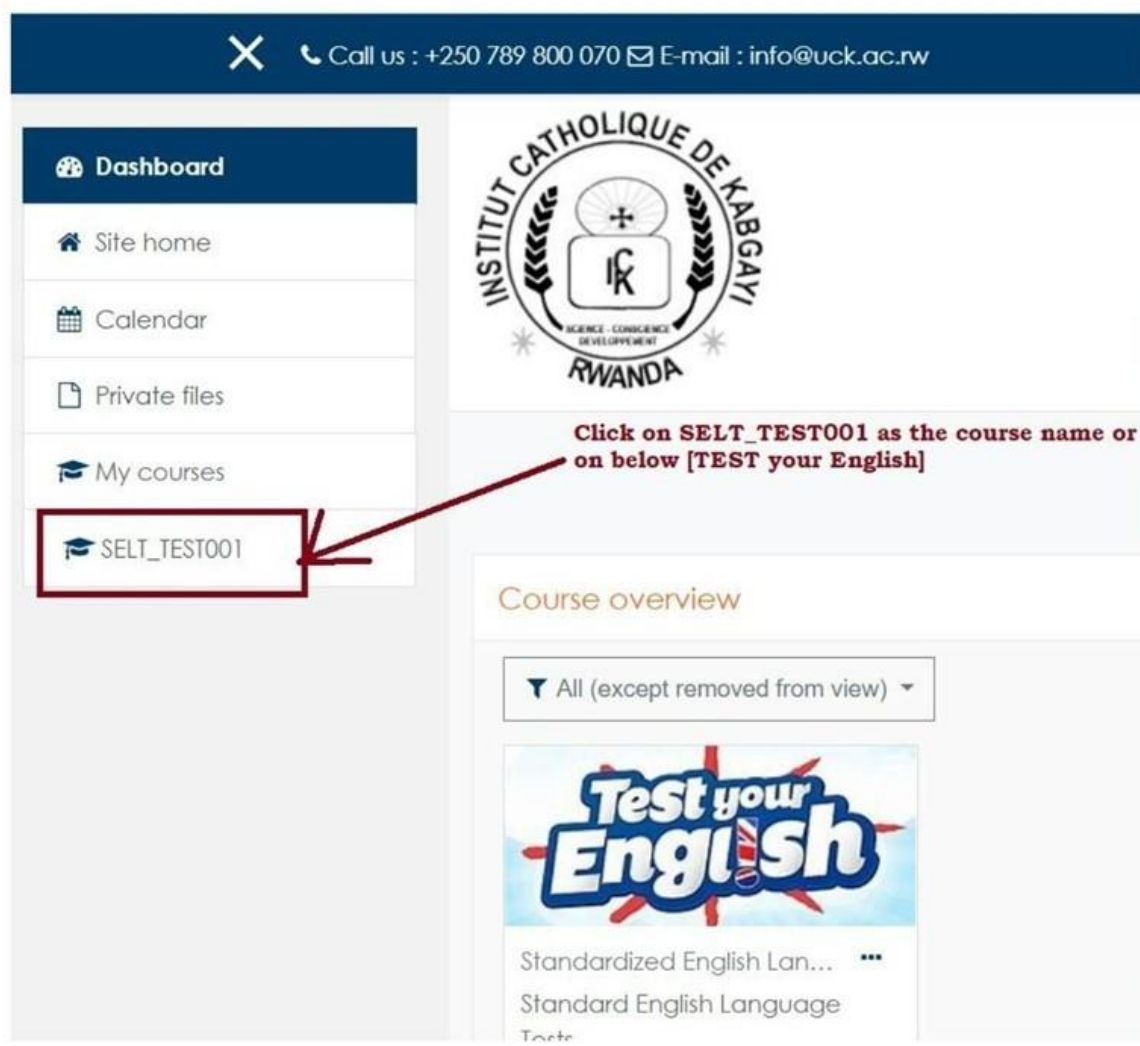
Call us : +250 789 800 070 E-mail : info@uck.ac.rw

Dashboard

Site home

Calendar

Private files

My courses

SELT_TEST001

INSTITUT CATHOLIQUE DE KABGAYI

ICK

SCIENCE - CONSCIENCE DEVELOPPEMENT

RWANDA

Click on SELT_TEST001 as the course name or on below [TEST your English]

Course overview

All (except removed from view)

Test your English

Standardized English Lan...

Standard English Language Tests